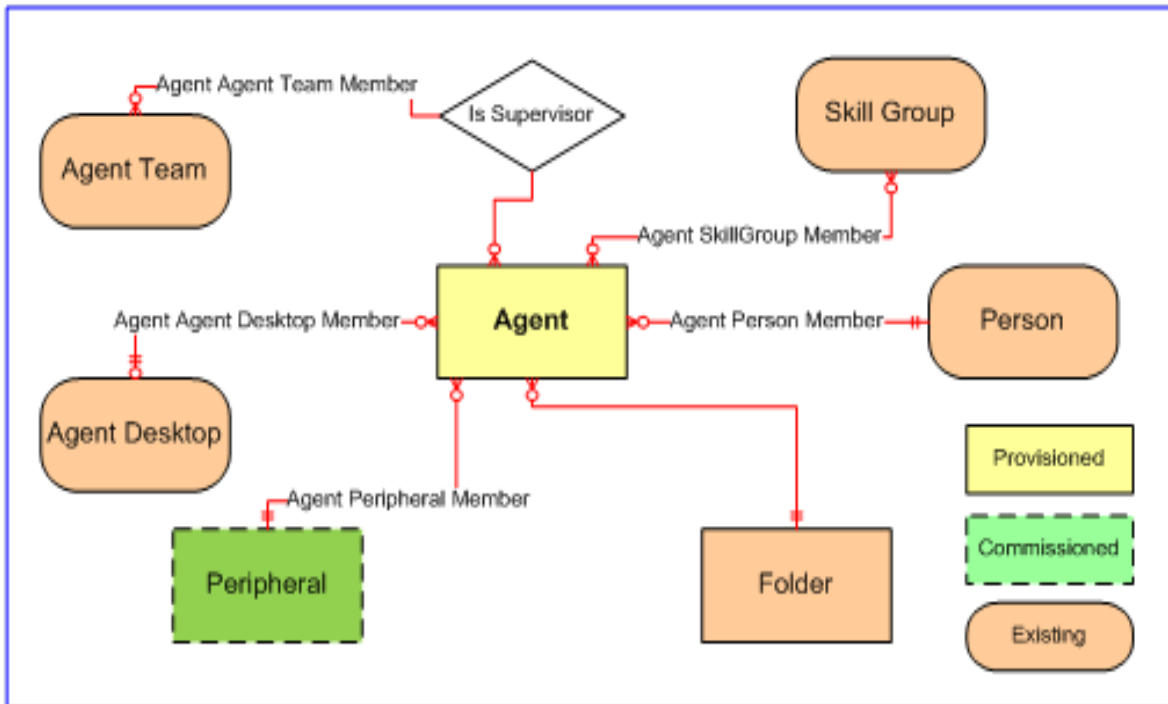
Agent Agent Team Member

Is Supervisor

Skill Group

Agent Team

Agent SkillGroup Member

Agent Agent Desktop Member

Agent

Agent Person Member

Person

Agent Desktop

Provisioned

Agent Peripheral Member

Commissioned

Peripheral

Folder

Existing